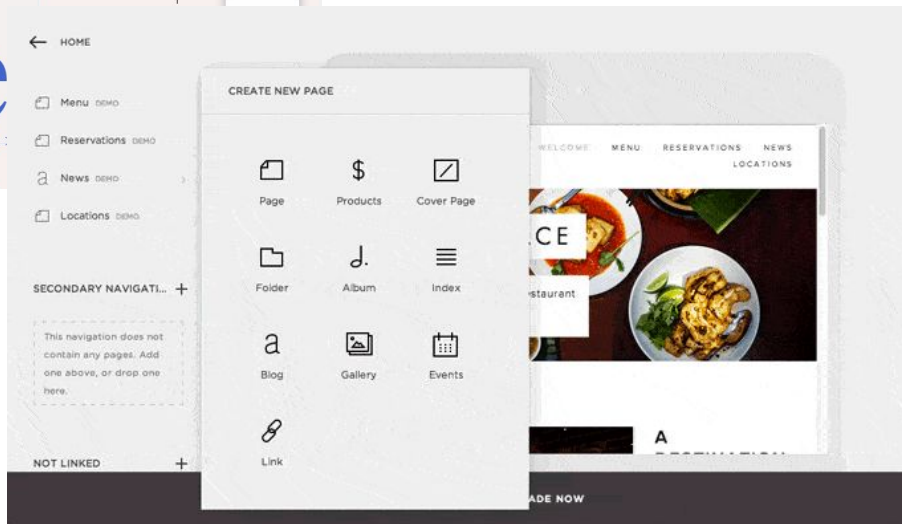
HOME

Menu DEMO

Reservations DEMO

News DEMO

Locations DEMO

SECONDARY NAVIGATI... +

This navigation does not contain any pages. Add one above, or drop one here.

NOT LINKED +

CREATE NEW PAGE

Page

Products

Cover Page

Folder

Album

Index

Blog

Gallery

Events

Link

WELCOME MENU RESERVATIONS NEWS LOCATIONS

CE

staurant

A

ADE NOW